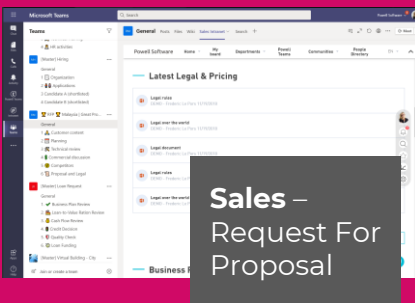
Microsoft Teams

Search

Powell Software

Teams

All activities

(Master) Hiring

General

1 Organization

2 Applications

3 Candidate A (shortlisted)

4 Candidate B (shortlisted)

RFP Malaysia | Retail Pro...

General

1 Customer context

2 Planning

3 Technical review

4 Commercial discussion

5 Competition

6 Proposal and Legal

(Master) Loan Request

General

Business Plan Review

Loan to Value Ration Review

Cash Flow Review

Credit Decision

Quality Check

Loan Funding

(Master) Virtual Building - City

Join or create a team

General Posts Files Wiki Sales Intranet

Powell Software

Home

My board

Departments

Powell Teams

Communities

People Directory

Latest Legal & Pricing

Legal rules

Legal over the world

Legal document

Legal rules

Legal over the world

Business

Sales – Request For Proposal